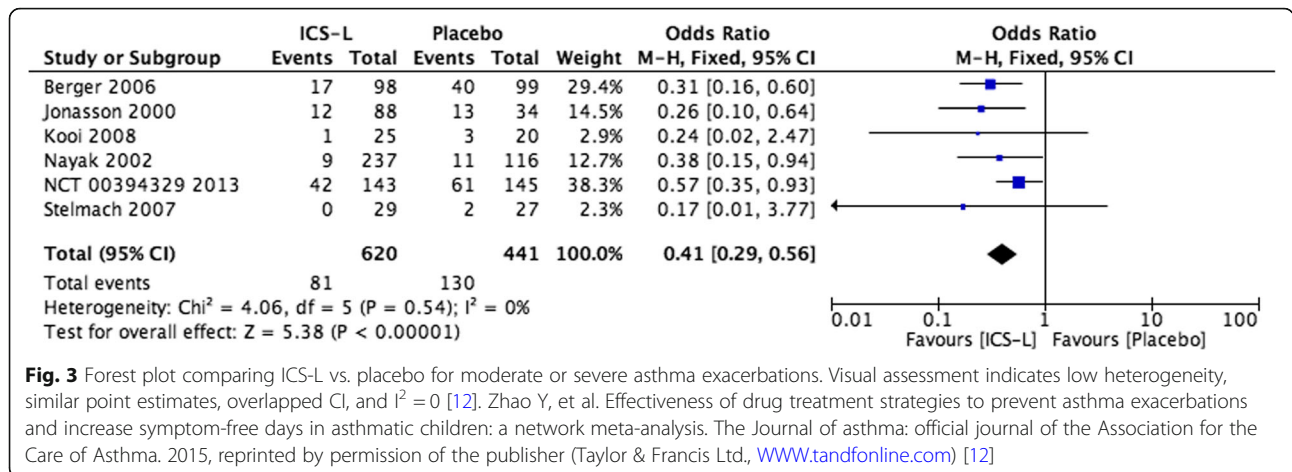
| Study or Subgroup | ICS-L Events | ICS-L Total | Placebo Events | Placebo Total | Weight | Odds Ratio M-H, Fixed, 95% CI |
|---|---|---|---|---|---|---|
| Berger 2006 | 17 | 98 | 40 | 99 | 29.4% | 0.31 [0.16, 0.60] |
| Jonasson 2000 | 12 | 88 | 13 | 34 | 14.5% | 0.26 [0.10, 0.64] |
| Kooi 2008 | 1 | 25 | 3 | 20 | 2.9% | 0.24 [0.02, 2.47] |
| Nayak 2002 | 9 | 237 | 11 | 116 | 12.7% | 0.38 [0.15, 0.94] |
| NCT 00394329 2013 | 42 | 143 | 61 | 145 | 38.3% | 0.57 [0.35, 0.93] |
| Stelmach 2007 | 0 | 29 | 2 | 27 | 2.3% | 0.17 [0.01, 3.77] |
| **Total (95% CI)** | | **620** | | **441** | **100.0%** | **0.41 [0.29, 0.56]** |
| Total events | 81 | | 130 | | | |

Heterogeneity: Chi$^2$ = 4.06, df = 5 (P = 0.54); I$^2$ = 0%
Test for overall effect: Z = 5.38 (P < 0.00001)

Odds Ratio
M-H, Fixed, 95% CI

0.01 0.1 1 10 100
Favours [ICS-L] Favours [Placebo]

**Fig. 3** Forest plot comparing ICS-L vs. placebo for moderate or severe asthma exacerbations. Visual assessment indicates low heterogeneity, similar point estimates, overlapped CI, and I$^2$ = 0 [12]. Zhao Y, et al. Effectiveness of drug treatment strategies to prevent asthma exacerbations and increase symptom-free days in asthmatic children: a network meta-analysis. The Journal of asthma: official journal of the Association for the Care of Asthma. 2015, reprinted by permission of the publisher (Taylor & Francis Ltd., WWW.tandfonline.com) [12]